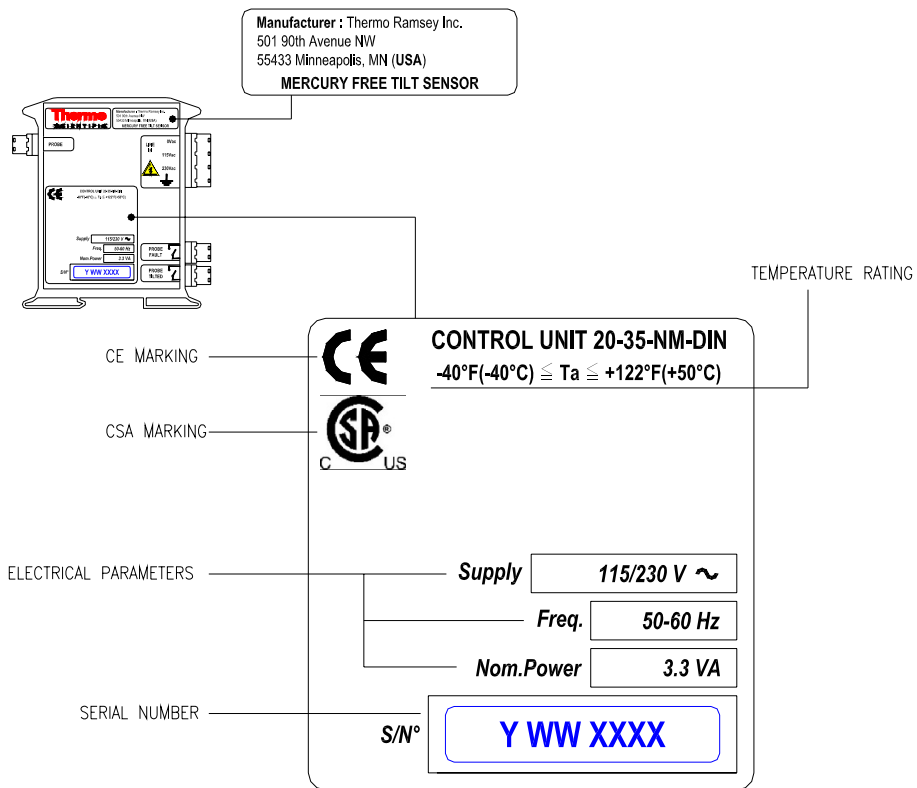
Manufacturer : Thermo Ramsey Inc.
501 90th Avenue NW
55433 Minneapolis, MN (USA)
MERCURY FREE TILT SENSOR

Thermo
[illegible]

PROBE

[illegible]
115Vac
230Vac

CE
CONTROL UNIT 20-35-NM-DIN
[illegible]

Supply 115/230 V
Freq. 50-60 Hz
Nom.Power 3.3 VA
S/N° Y WW XXXX

PROBE FAULT
PROBE TILTED

TEMPERATURE RATING

CE MARKING

CSA MARKING

CONTROL UNIT 20-35-NM-DIN
-40°F(-40°C) ≦ Ta ≦ +122°F(+50°C)

C US ®

ELECTRICAL PARAMETERS

Supply 115/230 V ~
Freq. 50-60 Hz
Nom.Power 3.3 VA

SERIAL NUMBER

S/N° Y WW XXXX